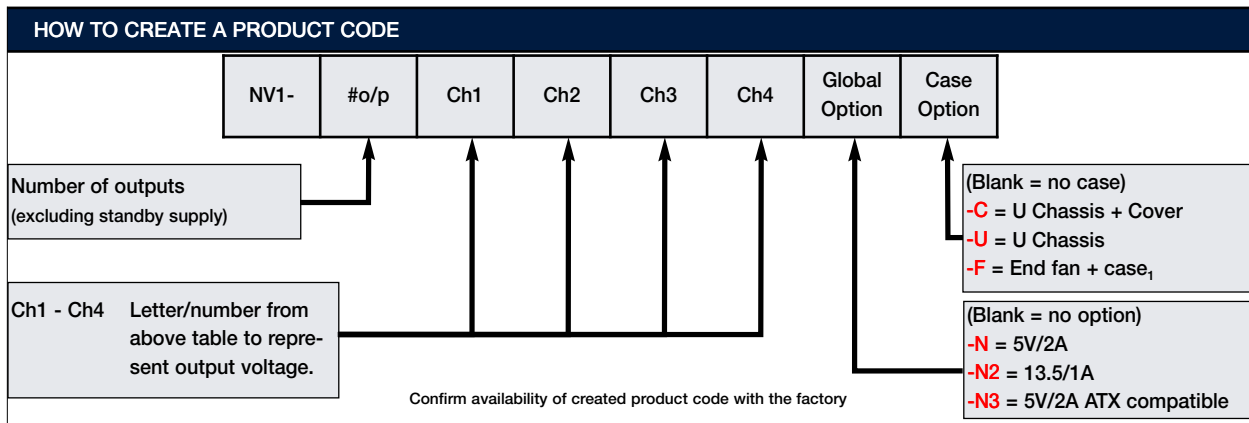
HOW TO CREATE A PRODUCT CODE

| NV1- | #o/p | Ch1 | Ch2 | Ch3 | Ch4 | Global Option | Case Option |
|---|---|---|---|---|---|---|---|

Number of outputs
(excluding standby supply)

(Blank = no case)
-C = U Chassis + Cover
-U = U Chassis
-F = End fan + case$_1$

Ch1 - Ch4 Letter/number from above table to represent output voltage.

(Blank = no option)
-N = 5V/2A
-N2 = 13.5/1A
-N3 = 5V/2A ATX compatible

Confirm availability of created product code with the factory